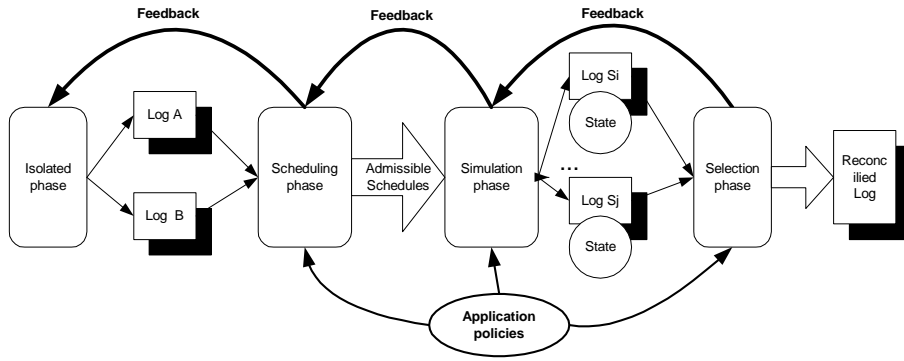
Feedback

Feedback

Feedback

Isolated phase

Log A

Log B

Scheduling phase

Admissible Schedules

Simulation phase

Log Si

State

...

Log Sj

State

Selection phase

Reconciled Log

Application policies